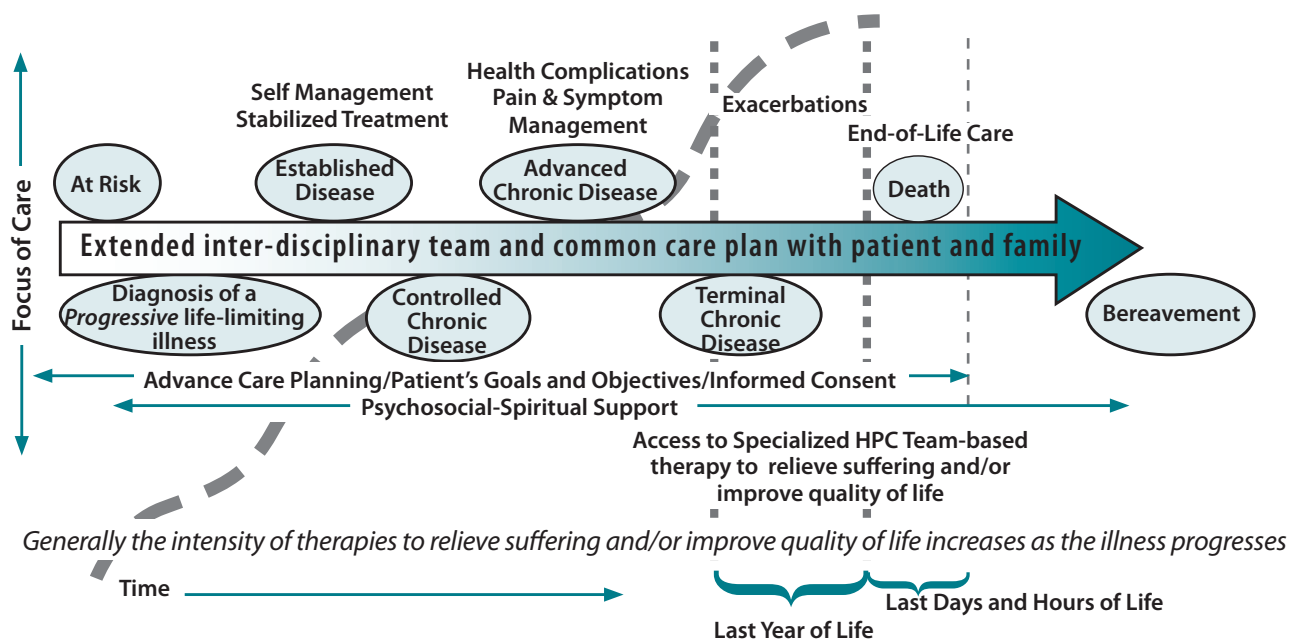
Focus of Care

Self Management
Stabilized Treatment

Health Complications
Pain & Symptom
Management

Exacerbations

End-of-Life Care

At Risk

Established Disease

Advanced Chronic Disease

Death

Extended inter-disciplinary team and common care plan with patient and family

Diagnosis of a *Progressive* life-limiting illness

Controlled Chronic Disease

Terminal Chronic Disease

Bereavement

Advance Care Planning/Patient's Goals and Objectives/Informed Consent

Psychosocial-Spiritual Support

Access to Specialized HPC Team-based therapy to relieve suffering and/or improve quality of life

*Generally the intensity of therapies to relieve suffering and/or improve quality of life increases as the illness progresses*

Time

Last Days and Hours of Life

Last Year of Life